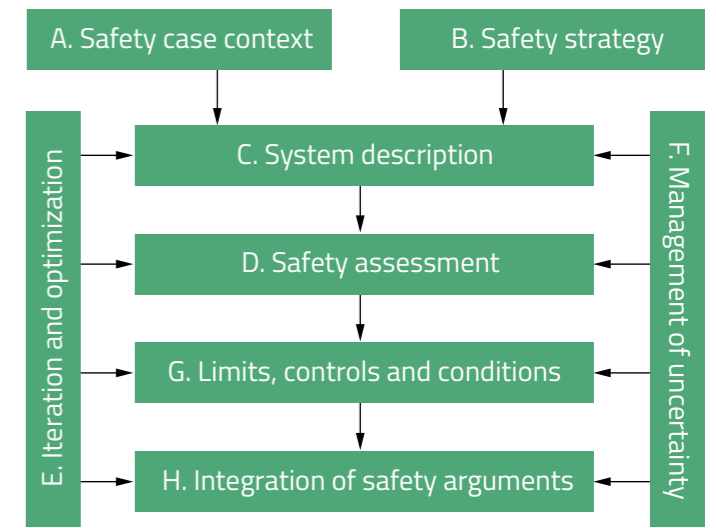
A. Safety case context

B. Safety strategy

E. Iteration and optimization

C. System description

D. Safety assessment

G. Limits, controls and conditions

H. Integration of safety arguments

F. Management of uncertainty